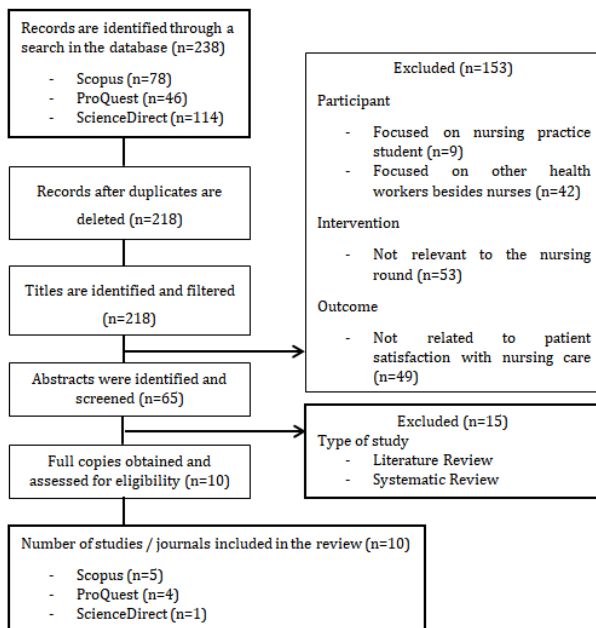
Records are identified through a search in the database (n=238)

- Scopus (n=78)
- ProQuest (n=46)
- ScienceDirect (n=114)

Records after duplicates are deleted (n=218)

Titles are identified and filtered (n=218)

Abstracts were identified and screened (n=65)

Full copies obtained and assessed for eligibility (n=10)

Number of studies / journals included in the review (n=10)

- Scopus (n=5)
- ProQuest (n=4)
- ScienceDirect (n=1)

Excluded (n=153)

Participant

- Focused on nursing practice student (n=9)
- Focused on other health workers besides nurses (n=42)

Intervention

- Not relevant to the nursing round (n=53)

Outcome

- Not related to patient satisfaction with nursing care (n=49)

Excluded (n=15)

Type of study

- Literature Review
- Systematic Review